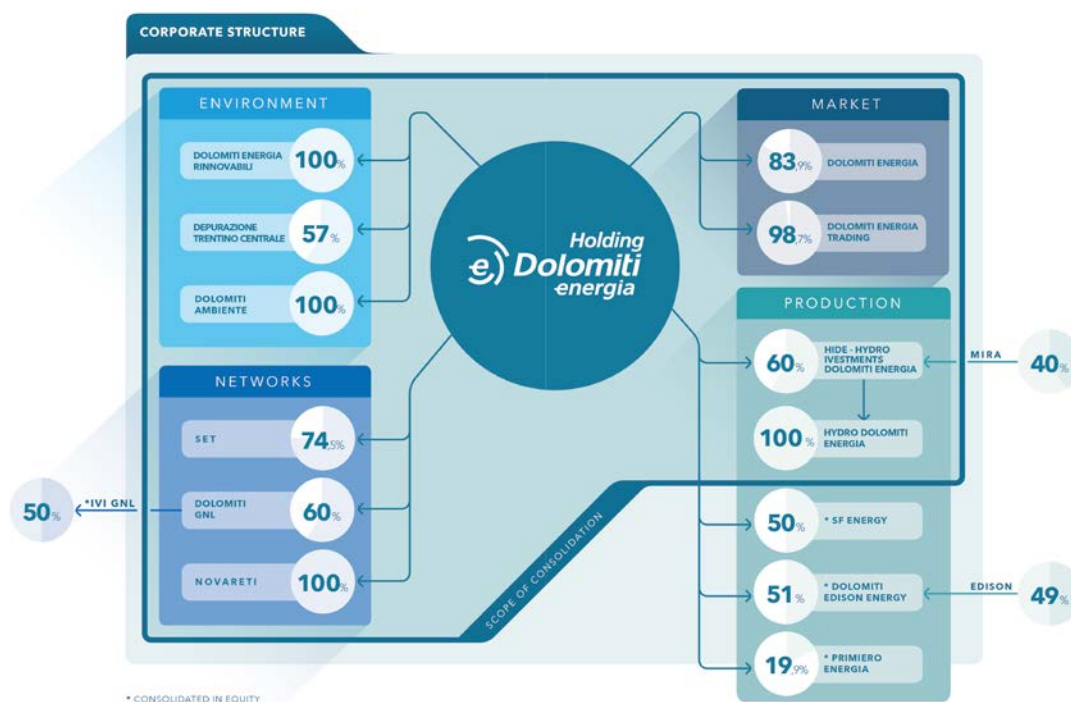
CORPORATE STRUCTURE

ENVIRONMENT

DOLOMITI ENERGIA RINNOVABILI 100%

DEPURAZIONE TRENTINO CENTRALE 57%

DOLOMITI AMBIENTE 100%

NETWORKS

SET 74,5%

DOLOMITI GNL 60%

NOVARETI 100%

50% *IVI GNL

Holding Dolomiti energia

MARKET

83,9% DOLOMITI ENERGIA

98,7% DOLOMITI ENERGIA TRADING

PRODUCTION

60% HIDE - HYDRO IVESTMENTS DOLOMITI ENERGIA

MIRA 40%

100% HYDRO DOLOMITI ENERGIA

50% * SF ENERGY

51% * DOLOMITI EDISON ENERGY

EDISON 49%

19,9% * PRIMIERO ENERGIA

SCOPE OF CONSOLIDATION

* CONSOLIDATED IN EQUITY